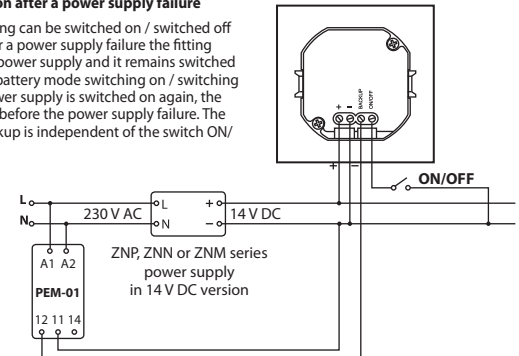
on after a power supply failure

ng can be switched on / switched off r a power supply failure the fitting power supply and it remains switched battery mode switching on / switching wer supply is switched on again, the before the power supply failure. The kup is independent of the switch ON/

+ – BACKUP ON/OFF

+ –

ON/OFF

L

N

230 V AC

L N

+ –

14 V DC

A1 A2

PEM-01

12 11 14

ZNP, ZNN or ZNM series power supply in 14 V DC version